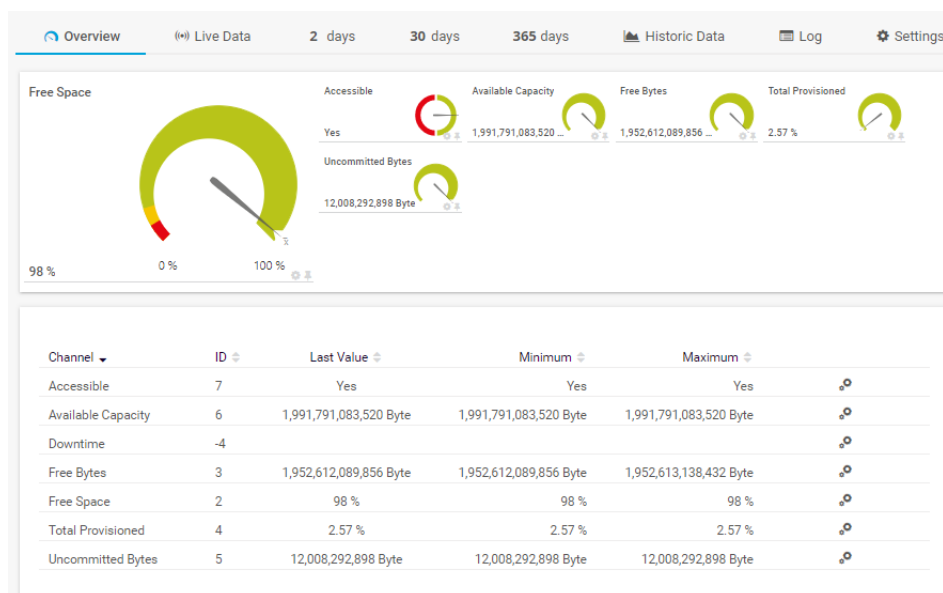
Overview Live Data 2 days 30 days 365 days Historic Data Log Settings

Free Space

98 %

0 % 100 %

Accessible
Yes

Available Capacity
1,991,791,083,520 ...

Free Bytes
1,952,612,089,856 ...

Total Provisioned
2.57 %

Uncommitted Bytes
12,008,292,898 Byte

| Channel | ID | Last Value | Minimum | Maximum |
|---|---|---|---|---|
| Accessible | 7 | Yes | Yes | Yes |
| Available Capacity | 6 | 1,991,791,083,520 Byte | 1,991,791,083,520 Byte | 1,991,791,083,520 Byte |
| Downtime | -4 | | | |
| Free Bytes | 3 | 1,952,612,089,856 Byte | 1,952,612,089,856 Byte | 1,952,613,138,432 Byte |
| Free Space | 2 | 98 % | 98 % | 98 % |
| Total Provisioned | 4 | 2.57 % | 2.57 % | 2.57 % |
| Uncommitted Bytes | 5 | 12,008,292,898 Byte | 12,008,292,898 Byte | 12,008,292,898 Byte |